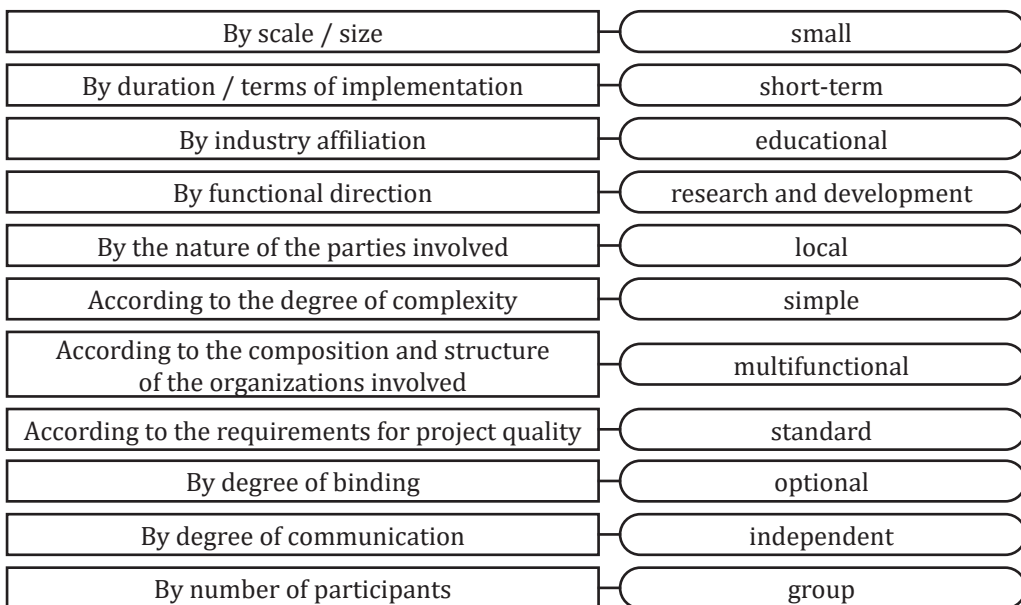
By scale / size
small

By duration / terms of implementation
short-term

By industry affiliation
educational

By functional direction
research and development

By the nature of the parties involved
local

According to the degree of complexity
simple

According to the composition and structure of the organizations involved
multifunctional

According to the requirements for project quality
standard

By degree of binding
optional

By degree of communication
independent

By number of participants
group